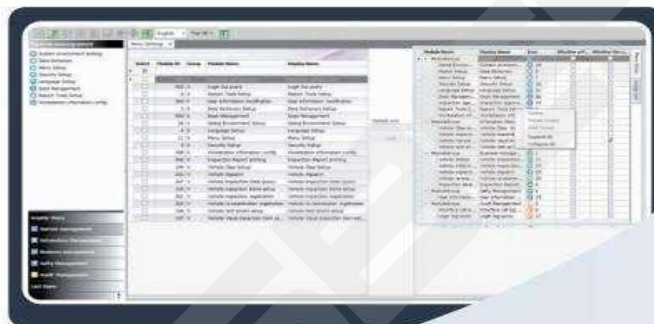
English
Menu Settings
Module Name
Display Name
Module Name
Display Name
Search
Module ID
Group
Login list query
Login list query
Master Trade Setup
Master Trade Setup
User Information Modification
User Information Modification
Data Reference Setup
Data Reference Setup
Basic Management
Basic Management
Dialog Environment Setup
Dialog Environment Setup
Language Setup
Language Setup
Menu Setup
Menu Setup
Security Setup
Security Setup
Inspection Report printing
Inspection Report printing
Vehicle Fleet Setup
Vehicle Fleet Setup
Vehicle dispatch
Vehicle dispatch
Expand All
Collapse All